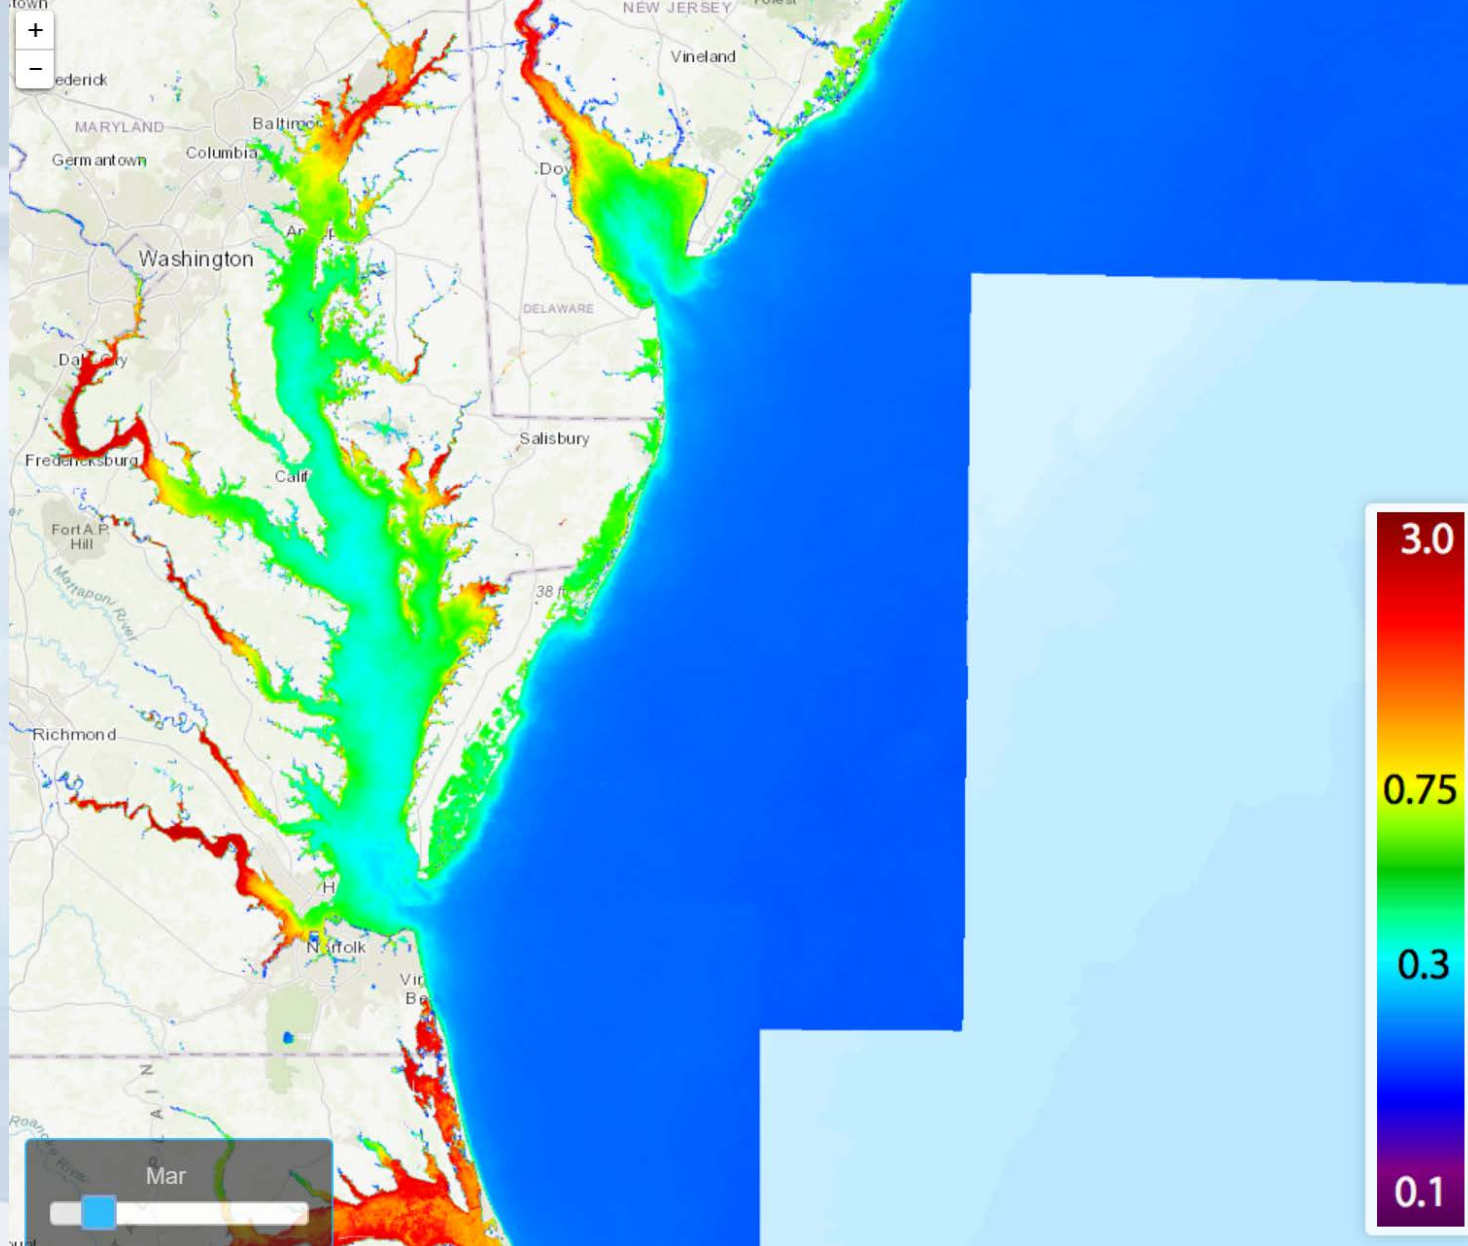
town
+
−
ederick
NEW JERSEY
Vineland
MARYLAND
Baltimo
Germantown
Columbia
Dov
Washington
An
DELAWARE
Dal
Salisbury
Fredericksburg
Calif
Fort A.P. Hill
Mattaponi River
38
Richmond
H
Norfolk
Vir
Be
Roanoke River
Mar
3.0
0.75
0.3
0.1